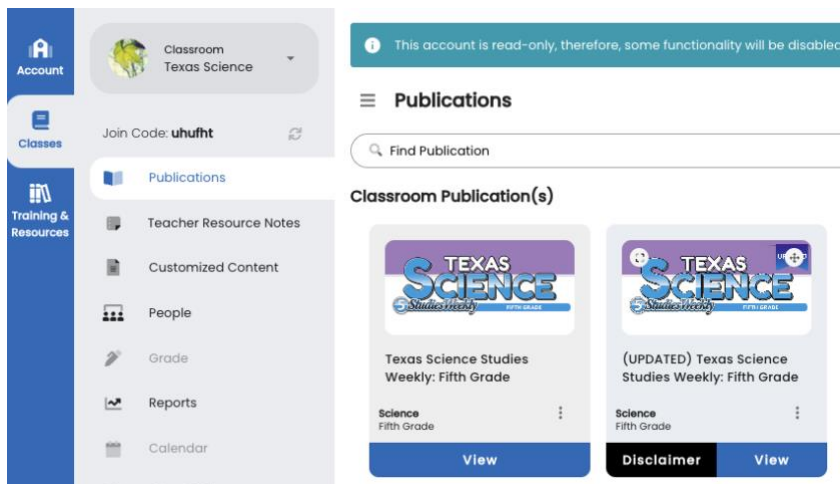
Account

Classes

Training & Resources

Classroom
Texas Science

Join Code: uhufht

Publications

Teacher Resource Notes

Customized Content

People

Grade

Reports

Calendar

This account is read-only, therefore, some functionality will be disabled

Publications

Find Publication

Classroom Publication(s)

TEXAS SCIENCE Studies Weekly FIFTH GRADE

Texas Science Studies Weekly: Fifth Grade

Science
Fifth Grade

View

TEXAS SCIENCE Studies Weekly FIFTH GRADE

(UPDATED) Texas Science Studies Weekly: Fifth Grade

Science
Fifth Grade

Disclaimer

View